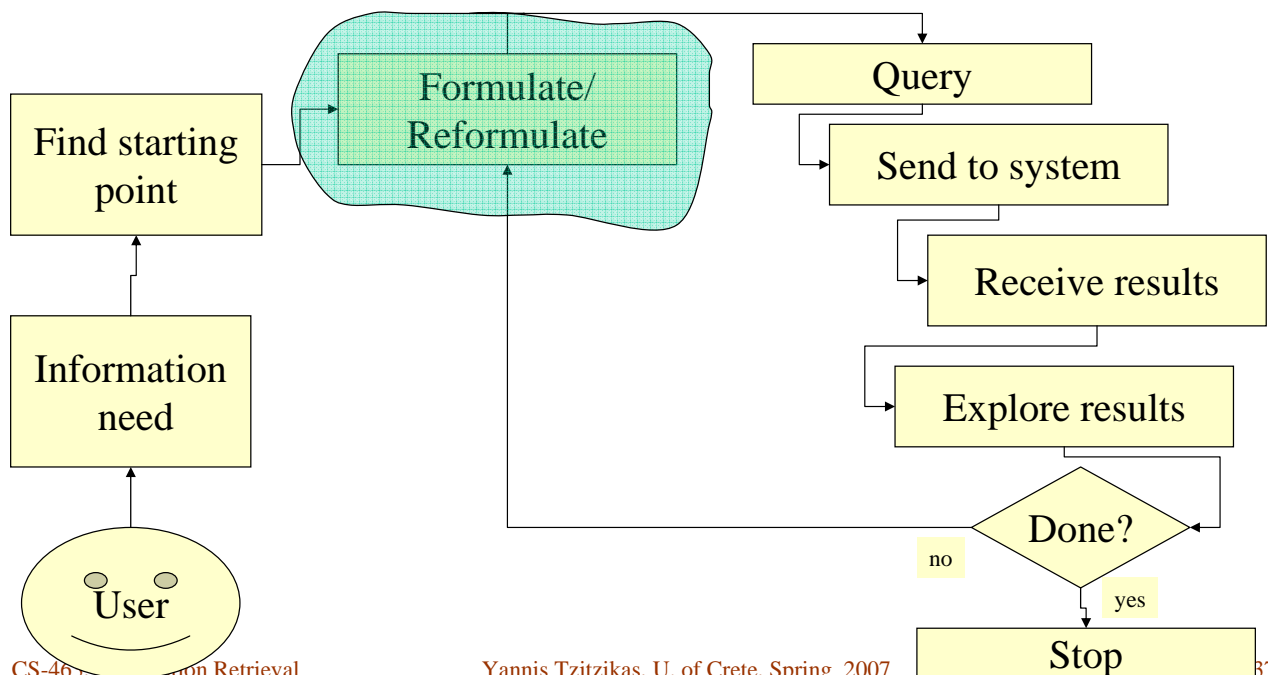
Formulate/ Reformulate

Query

Send to system

Receive results

Explore results

Done?

no

yes

Stop

Find starting point

Information need

User

CS-46 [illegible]tion Retrieval

Yannis Tzitzikas, U. of Crete, Spring 2007

3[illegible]